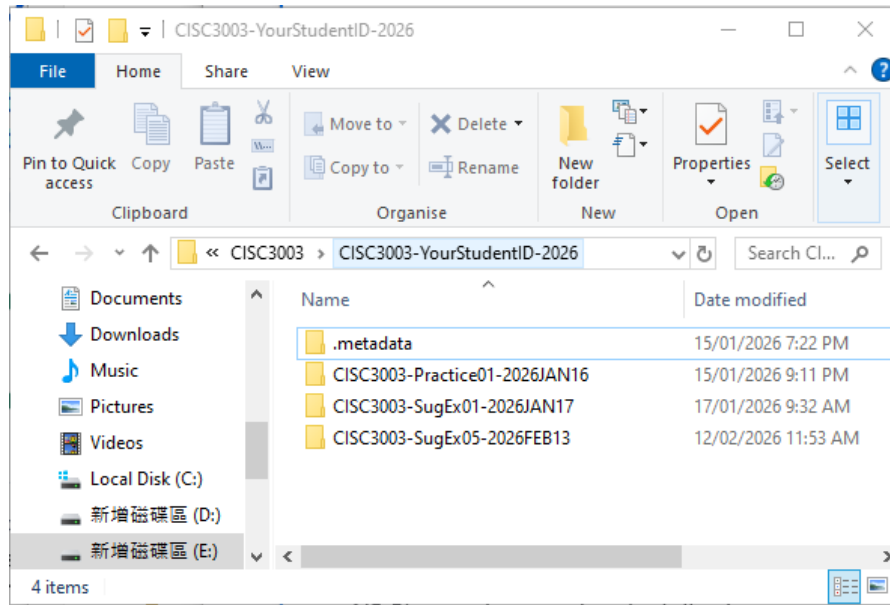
CISC3003-YourStudentID-2026

File Home Share View

Pin to Quick access
Copy
Paste
Clipboard

Move to
Copy to
Delete
Rename
Organise

New folder
New

Properties
Open

Select

« CISC3003 › CISC3003-YourStudentID-2026

Search Cl...

Documents
Downloads
Music
Pictures
Videos
Local Disk (C:)
新增磁碟區 (D:)
新增磁碟區 (E:)

| Name | Date modified |
|---|---|
| .metadata | 15/01/2026 7:22 PM |
| CISC3003-Practice01-2026JAN16 | 15/01/2026 9:11 PM |
| CISC3003-SugEx01-2026JAN17 | 17/01/2026 9:32 AM |
| CISC3003-SugEx05-2026FEB13 | 12/02/2026 11:53 AM |

4 items